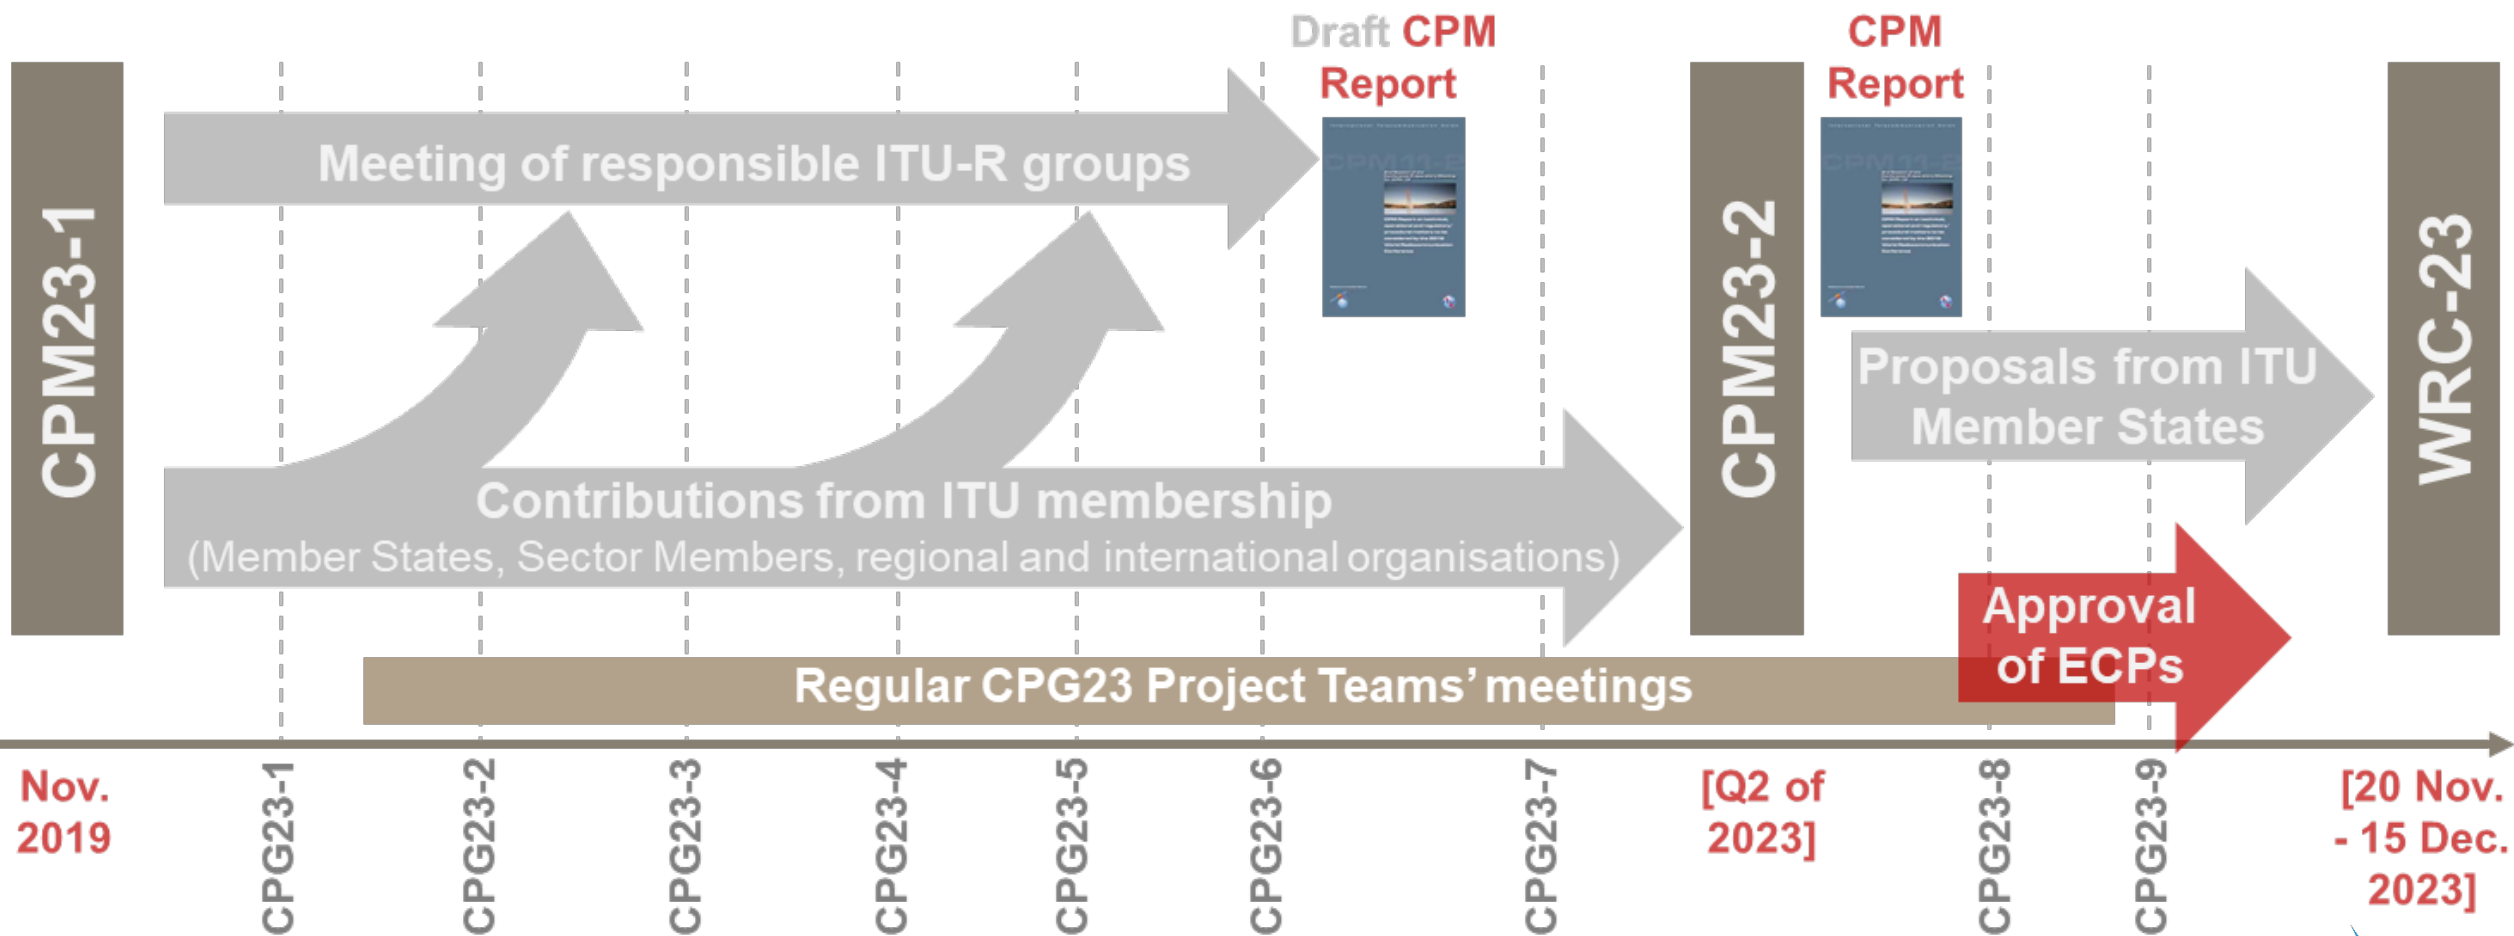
Draft CPM Report

CPM Report

CPM23-1

Meeting of responsible ITU-R groups

CPM23-2

Proposals from ITU Member States

WRC-23

Contributions from ITU membership
(Member States, Sector Members, regional and international organisations)

Approval of ECPs

Regular CPG23 Project Teams' meetings

Nov. 2019

CPG23-1

CPG23-2

CPG23-3

CPG23-4

CPG23-5

CPG23-6

CPG23-7

[Q2 of 2023]

CPG23-8

CPG23-9

[20 Nov. - 15 Dec. 2023]